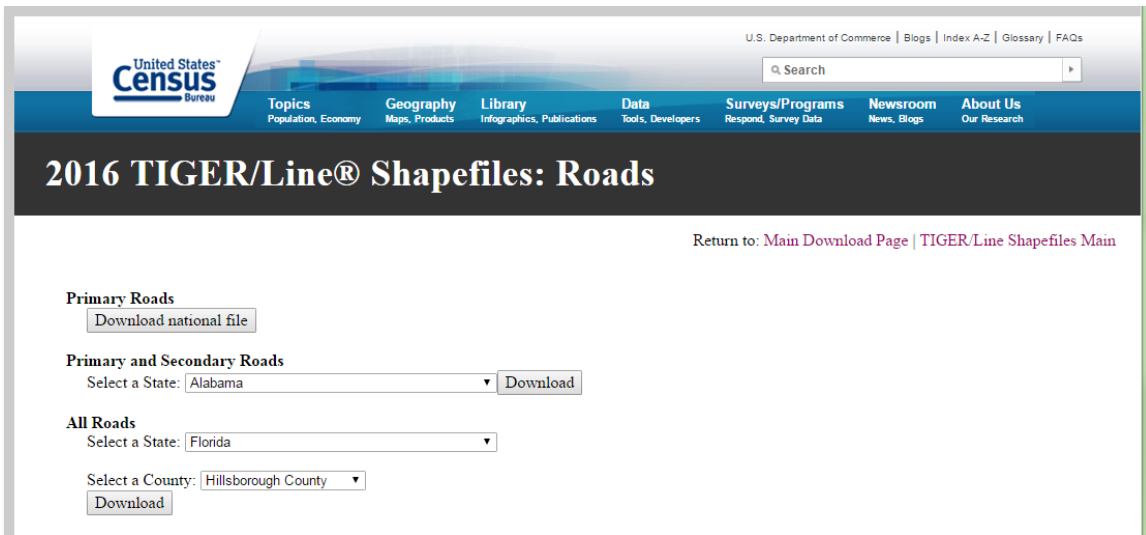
United States™
Census
Bureau

U.S. Department of Commerce | Blogs | Index A-Z | Glossary | FAQs

Search

Topics
Population, Economy

Geography
Maps, Products

Library
Infographics, Publications

Data
Tools, Developers

Surveys/Programs
Respond, Survey Data

Newsroom
News, Blogs

About Us
Our Research

2016 TIGER/Line® Shapefiles: Roads

Return to: Main Download Page | TIGER/Line Shapefiles Main

Primary Roads
Download national file

Primary and Secondary Roads
Select a State: Alabama
Download

All Roads
Select a State: Florida

Select a County: Hillsborough County
Download